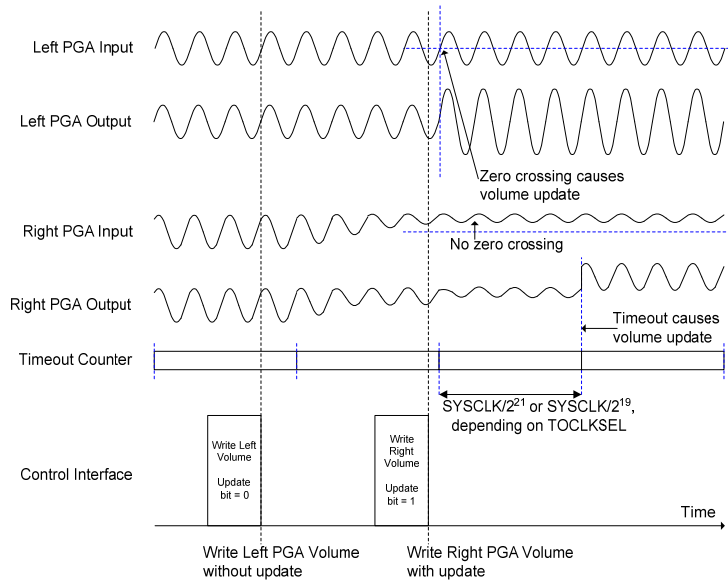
Left PGA Input

Left PGA Output

Zero crossing causes volume update

Right PGA Input

No zero crossing

Right PGA Output

Timeout causes volume update

Timeout Counter

SYSCLK/$2^{21}$ or SYSCLK/$2^{19}$, depending on TOCLKSEL

Control Interface

Write Left Volume

Update bit = 0

Write Right Volume

Update bit = 1

Time

Write Left PGA Volume without update

Write Right PGA Volume with update